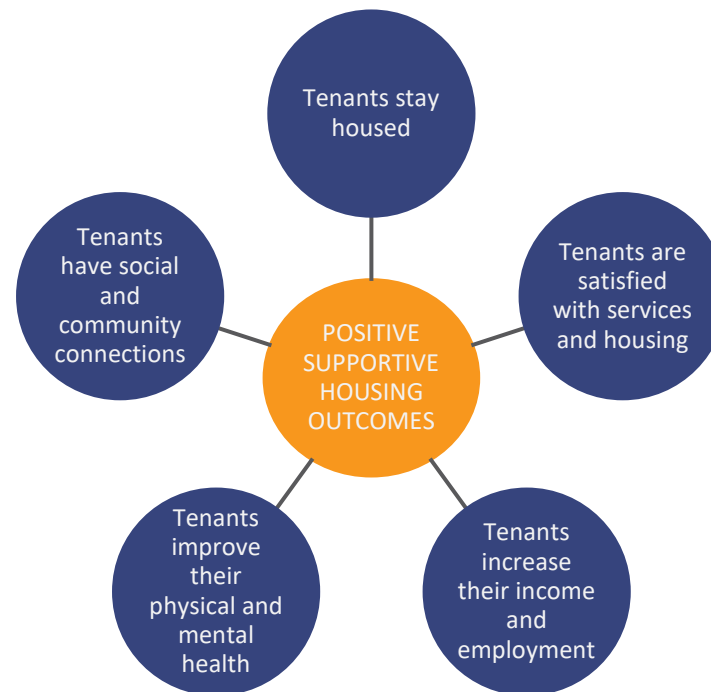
Tenants stay housed

Tenants have social and community connections

POSITIVE SUPPORTIVE HOUSING OUTCOMES

Tenants are satisfied with services and housing

Tenants improve their physical and mental health

Tenants increase their income and employment